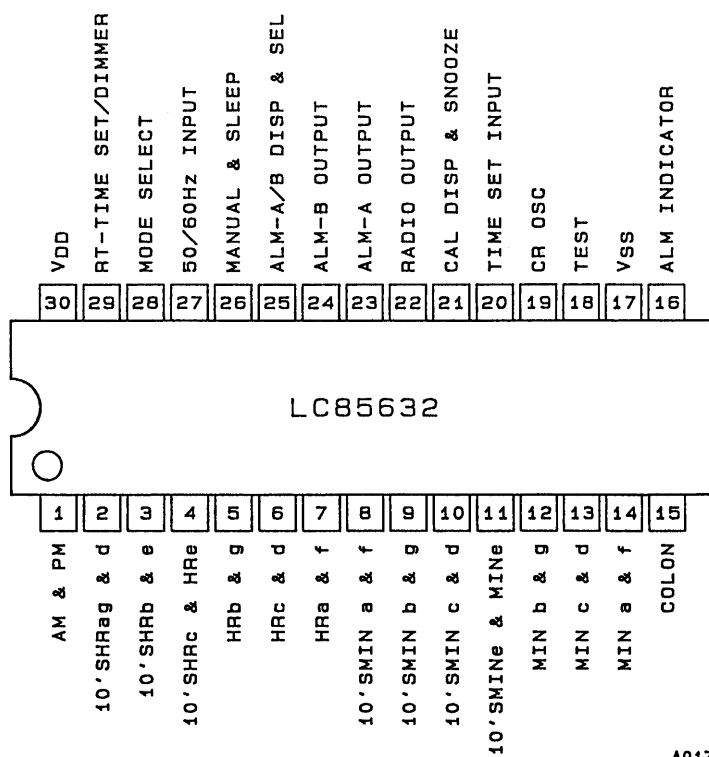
$V_{DD}$
RT-TIME SET/DIMMER
MODE SELECT
50/60Hz INPUT
MANUAL & SLEEP
ALM-A/B DISP & SEL
ALM-B OUTPUT
ALM-A OUTPUT
RADIO OUTPUT
CAL DISP & SNOOZE
TIME SET INPUT
CR OSC
TEST
$V_{SS}$
ALM INDICATOR

30 29 28 27 26 25 24 23 22 21 20 19 18 17 16

LC85632

1 2 3 4 5 6 7 8 9 10 11 12 13 14 15

AM & PM
10'SHRag & d
10'SHRb & e
10'SHRc & HRe
HRb & g
HRc & d
HRa & f
10'SMIN a & f
10'SMIN b & g
10'SMIN c & d
10'SMINe & MINe
MIN b & g
MIN c & d
MIN a & f
COLON

A01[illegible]